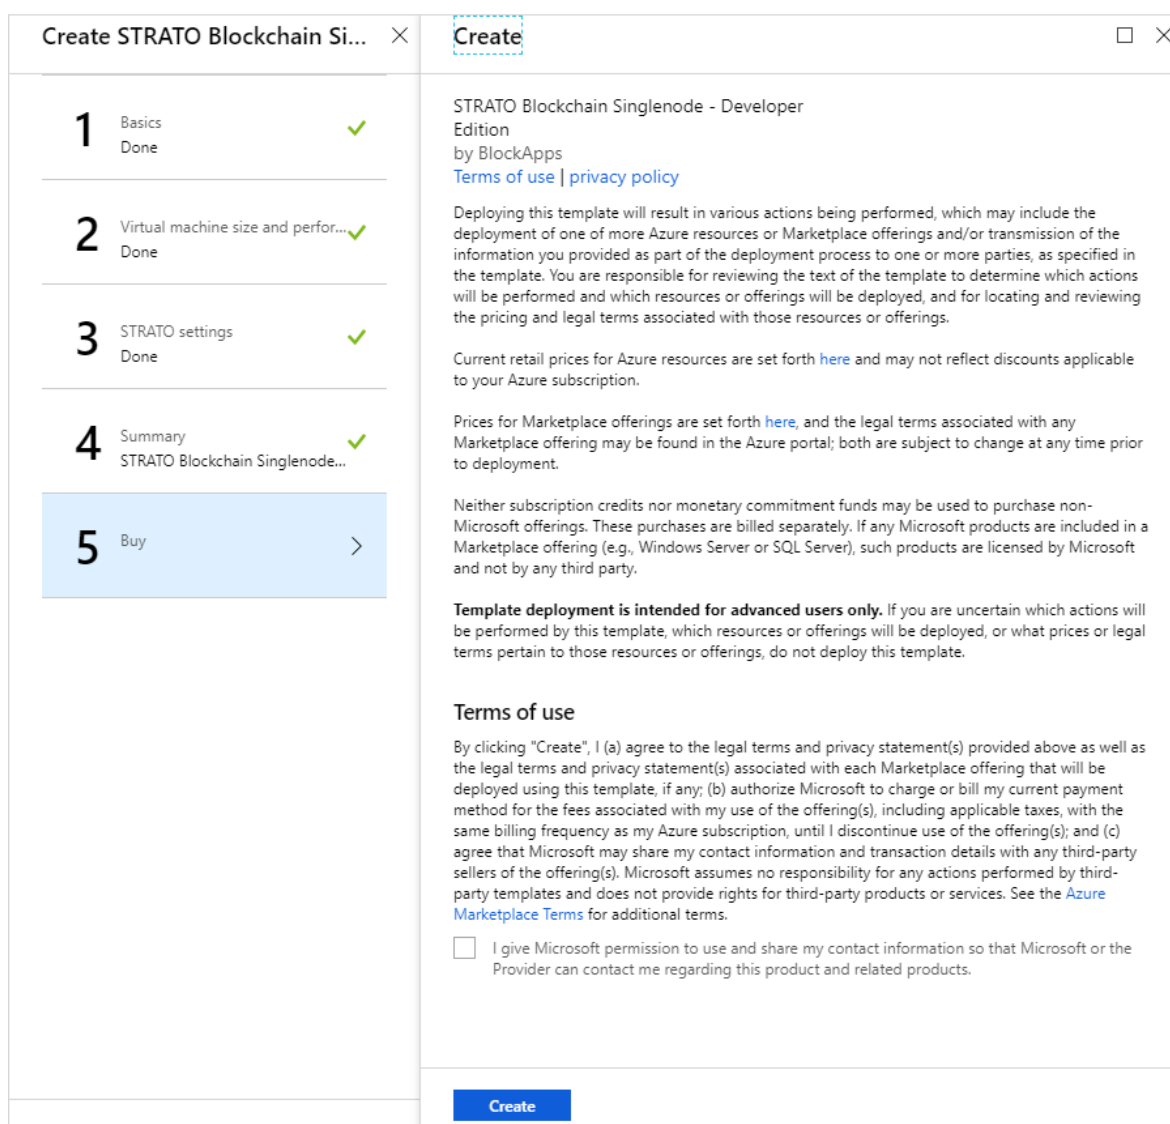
Create STRATO Blockchain Si...

1 Basics
Done

2 Virtual machine size and perfor...
Done

3 STRATO settings
Done

4 Summary
STRATO Blockchain Singlenode...

5 Buy

Create

STRATO Blockchain Singlenode - Developer Edition
by BlockApps
Terms of use | privacy policy

Deploying this template will result in various actions being performed, which may include the deployment of one of more Azure resources or Marketplace offerings and/or transmission of the information you provided as part of the deployment process to one or more parties, as specified in the template. You are responsible for reviewing the text of the template to determine which actions will be performed and which resources or offerings will be deployed, and for locating and reviewing the pricing and legal terms associated with those resources or offerings.

Current retail prices for Azure resources are set forth here and may not reflect discounts applicable to your Azure subscription.

Prices for Marketplace offerings are set forth here, and the legal terms associated with any Marketplace offering may be found in the Azure portal; both are subject to change at any time prior to deployment.

Neither subscription credits nor monetary commitment funds may be used to purchase non-Microsoft offerings. These purchases are billed separately. If any Microsoft products are included in a Marketplace offering (e.g., Windows Server or SQL Server), such products are licensed by Microsoft and not by any third party.

**Template deployment is intended for advanced users only.** If you are uncertain which actions will be performed by this template, which resources or offerings will be deployed, or what prices or legal terms pertain to those resources or offerings, do not deploy this template.

Terms of use

By clicking "Create", I (a) agree to the legal terms and privacy statement(s) provided above as well as the legal terms and privacy statement(s) associated with each Marketplace offering that will be deployed using this template, if any; (b) authorize Microsoft to charge or bill my current payment method for the fees associated with my use of the offering(s), including applicable taxes, with the same billing frequency as my Azure subscription, until I discontinue use of the offering(s); and (c) agree that Microsoft may share my contact information and transaction details with any third-party sellers of the offering(s). Microsoft assumes no responsibility for any actions performed by third-party templates and does not provide rights for third-party products or services. See the Azure Marketplace Terms for additional terms.

I give Microsoft permission to use and share my contact information so that Microsoft or the Provider can contact me regarding this product and related products.

Create